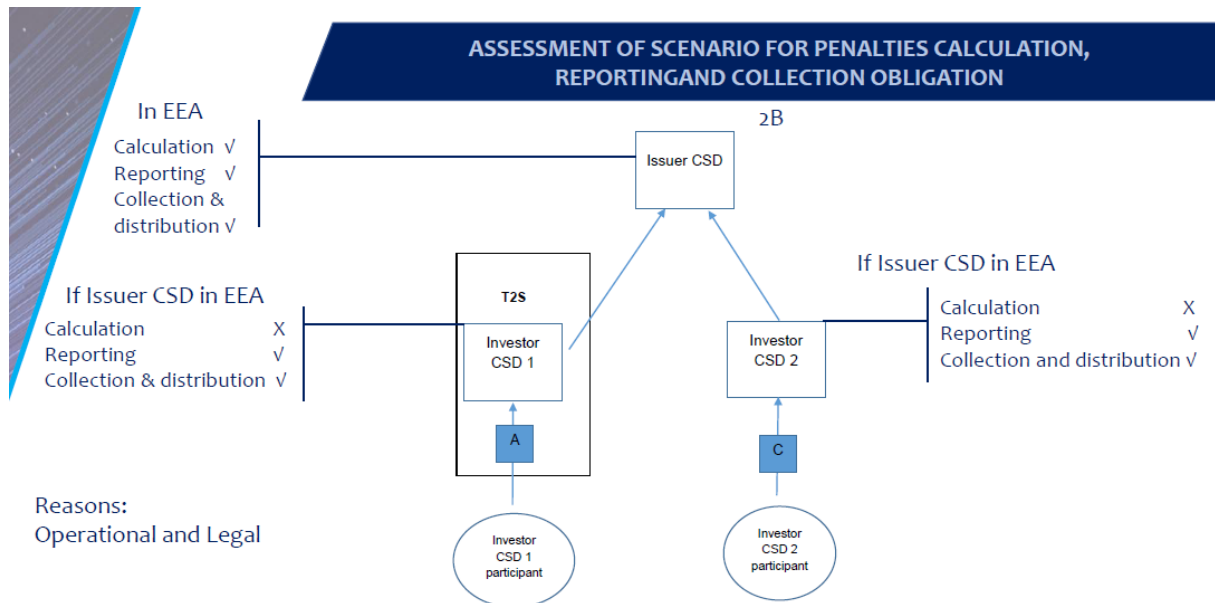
ASSESSMENT OF SCENARIO FOR PENALTIES CALCULATION, REPORTINGAND COLLECTION OBLIGATION

2B

In EEA
Calculation √
Reporting √
Collection & distribution √

Issuer CSD

If Issuer CSD in EEA
Calculation X
Reporting √
Collection & distribution √

T2S

Investor CSD 1

A

If Issuer CSD in EEA
Calculation X
Reporting √
Collection and distribution √

Investor CSD 2

C

Reasons:
Operational and Legal

Investor CSD 1 participant

Investor CSD 2 participant